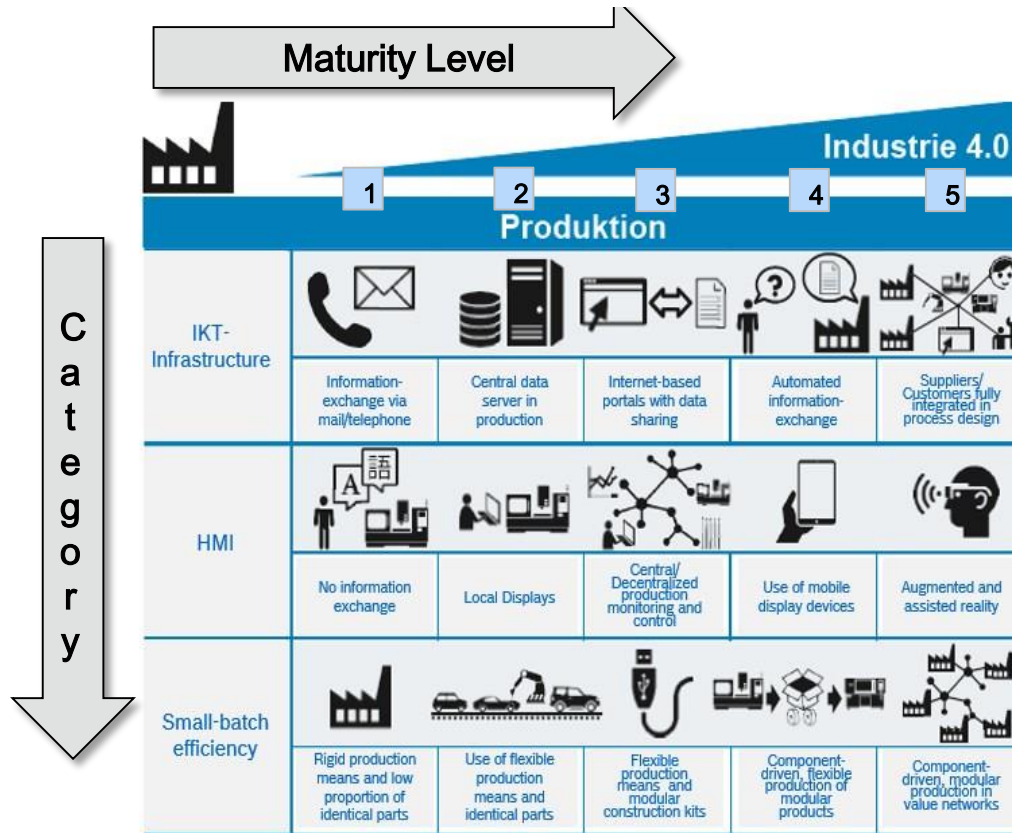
Maturity Level

Category

Industrie 4.0

1 2 3 4 5

Produktion

| | 1 | 2 | 3 | 4 | 5 |
|---|---|---|---|---|---|
| IKT-Infrastructure | Information-exchange via mail/telephone | Central data server in production | Internet-based portals with data sharing | Automated information-exchange | Suppliers/ Customers fully integrated in process design |
| HMI | No information exchange | Local Displays | Central/ Decentralized production monitoring and control | Use of mobile display devices | Augmented and assisted reality |
| Small-batch efficiency | Rigid production means and low proportion of identical parts | Use of flexible production means and identical parts | Flexible production means and modular construction kits | Component-driven, flexible production of modular products | Component-driven, modular production in value networks |

A 語